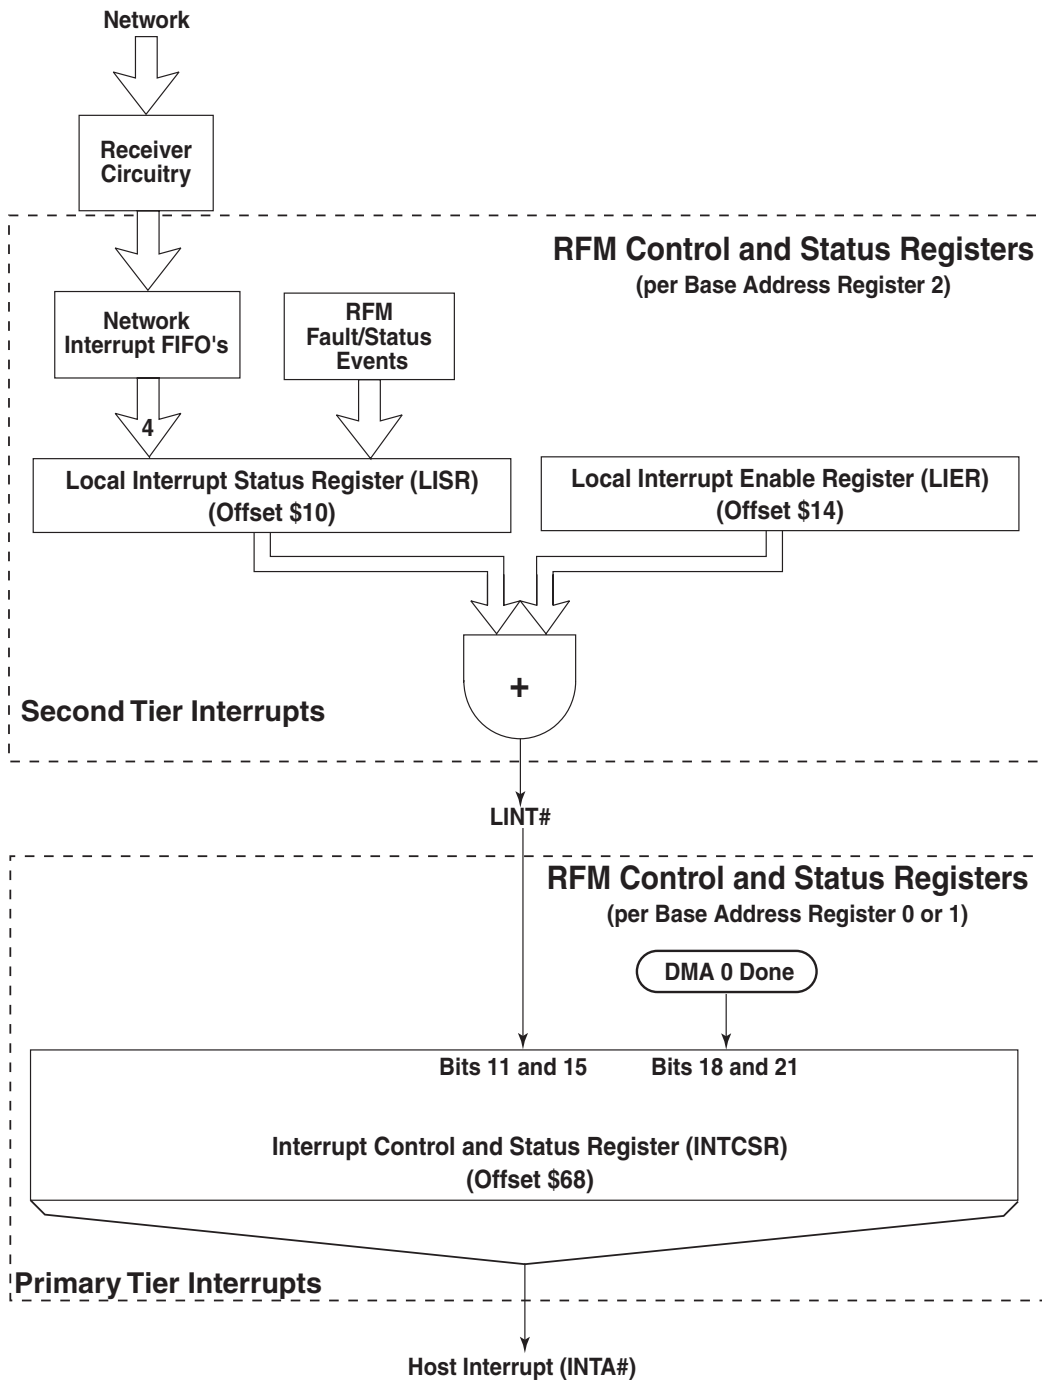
Network

Receiver Circuitry

RFM Control and Status Registers
(per Base Address Register 2)

Network Interrupt FIFO's

RFM Fault/Status Events

4

Local Interrupt Status Register (LISR)
(Offset $10)

Local Interrupt Enable Register (LIER)
(Offset $14)

+

Second Tier Interrupts

LINT#

RFM Control and Status Registers
(per Base Address Register 0 or 1)

DMA 0 Done

Bits 11 and 15

Bits 18 and 21

Interrupt Control and Status Register (INTCSR)
(Offset $68)

Primary Tier Interrupts

Host Interrupt (INTA#)